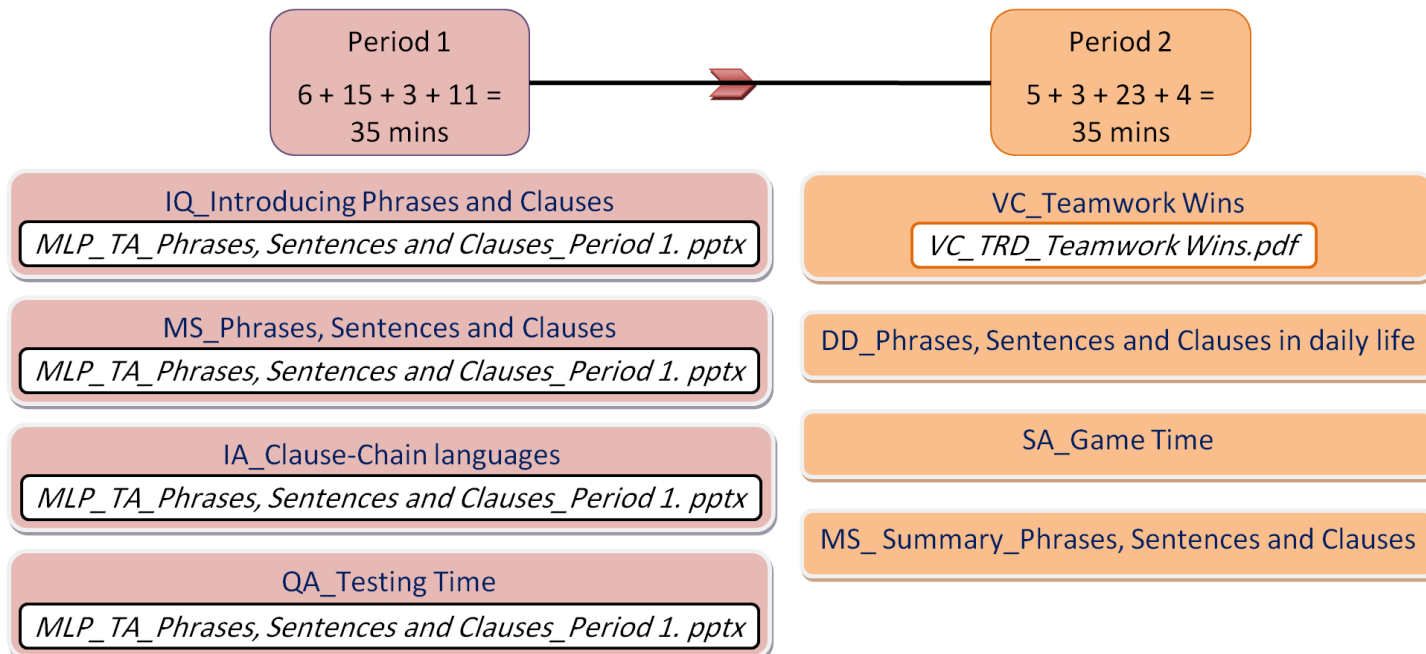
Period 1

6 + 15 + 3 + 11 = 35 mins

Period 2

5 + 3 + 23 + 4 = 35 mins

IQ_Introducing Phrases and Clauses

MLP_TA_Phrases, Sentences and Clauses_Period 1. pptx

MS_Phrases, Sentences and Clauses

MLP_TA_Phrases, Sentences and Clauses_Period 1. pptx

IA_Clause-Chain languages

MLP_TA_Phrases, Sentences and Clauses_Period 1. pptx

QA_Testing Time

MLP_TA_Phrases, Sentences and Clauses_Period 1. pptx

VC_Teamwork Wins

VC_TRD_Teamwork Wins.pdf

DD_Phrases, Sentences and Clauses in daily life

SA_Game Time

MS_ Summary_Phrases, Sentences and Clauses